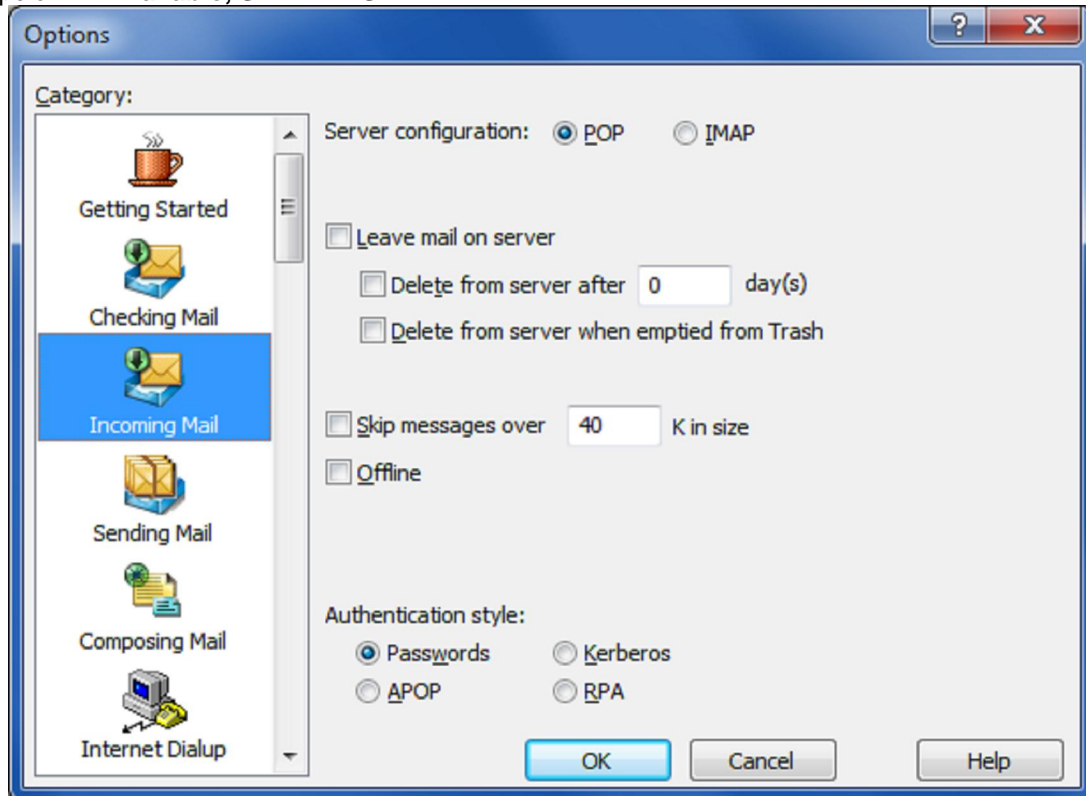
Options

?

X

Category:

Getting Started

Checking Mail

Incoming Mail

Sending Mail

Composing Mail

Internet Dialup

Server configuration: POP IMAP

Leave mail on server

Delete from server after 0 day(s)

Delete from server when emptied from Trash

Skip messages over 40 K in size

Offline

Authentication style:

Passwords Kerberos

APOP RPA

OK Cancel Help